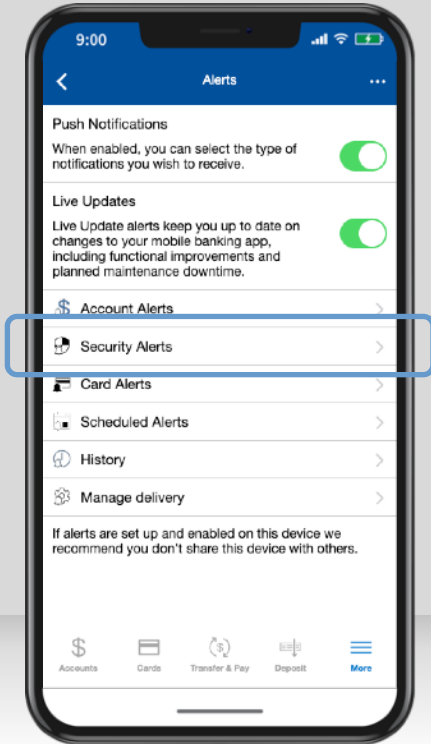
9:00

Alerts

Push Notifications

When enabled, you can select the type of notifications you wish to receive.

Live Updates

Live Update alerts keep you up to date on changes to your mobile banking app, including functional improvements and planned maintenance downtime.

$ Account Alerts

Security Alerts

Card Alerts

Scheduled Alerts

History

Manage delivery

If alerts are set up and enabled on this device we recommend you don't share this device with others.

Accounts Cards Transfer & Pay Deposit More